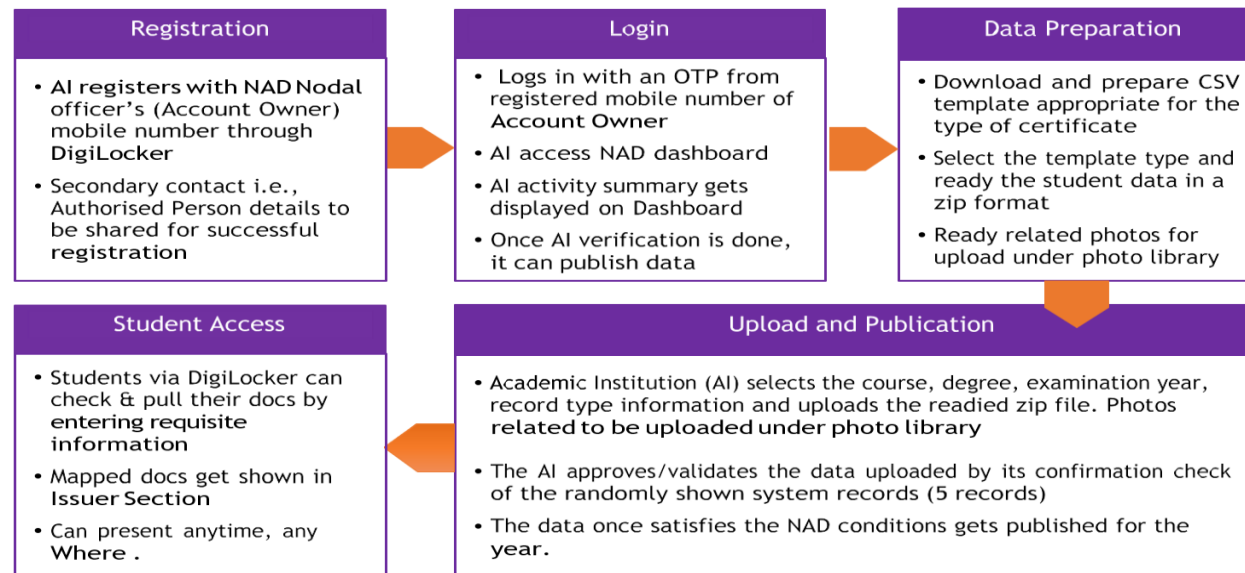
Registration

• AI registers with NAD Nodal officer's (Account Owner) mobile number through DigiLocker
• Secondary contact i.e., Authorised Person details to be shared for successful registration

Login

• Logs in with an OTP from registered mobile number of Account Owner
• AI access NAD dashboard
• AI activity summary gets displayed on Dashboard
• Once AI verification is done, it can publish data

Data Preparation

• Download and prepare CSV template appropriate for the type of certificate
• Select the template type and ready the student data in a zip format
• Ready related photos for upload under photo library

Upload and Publication

• Academic Institution (AI) selects the course, degree, examination year, record type information and uploads the readied zip file. Photos related to be uploaded under photo library
• The AI approves/validates the data uploaded by its confirmation check of the randomly shown system records (5 records)
• The data once satisfies the NAD conditions gets published for the year.

Student Access

• Students via DigiLocker can check & pull their docs by entering requisite information
• Mapped docs get shown in Issuer Section
• Can present anytime, any Where .